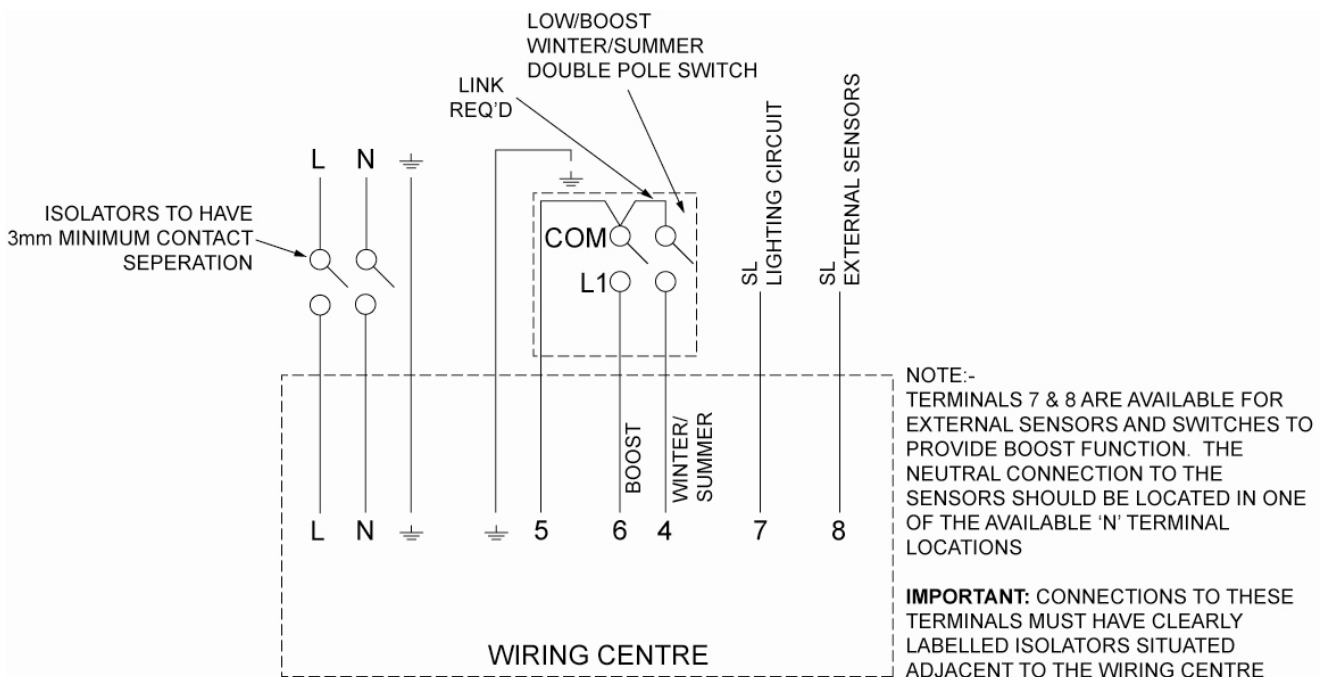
LOW/BOOST
WINTER/SUMMER
DOUBLE POLE SWITCH

LINK
REQ'D

L N

ISOLATORS TO HAVE
3mm MINIMUM CONTACT
SEPERATION

COM

L1

SL
LIGHTING CIRCUIT

SL
EXTERNAL SENSORS

BOOST

WINTER/
SUMMER

L N 5 6 4 7 8

WIRING CENTRE

NOTE:-
TERMINALS 7 & 8 ARE AVAILABLE FOR EXTERNAL SENSORS AND SWITCHES TO PROVIDE BOOST FUNCTION. THE NEUTRAL CONNECTION TO THE SENSORS SHOULD BE LOCATED IN ONE OF THE AVAILABLE 'N' TERMINAL LOCATIONS

**IMPORTANT:** CONNECTIONS TO THESE TERMINALS MUST HAVE CLEARLY LABELLED ISOLATORS SITUATED ADJACENT TO THE WIRING CENTRE